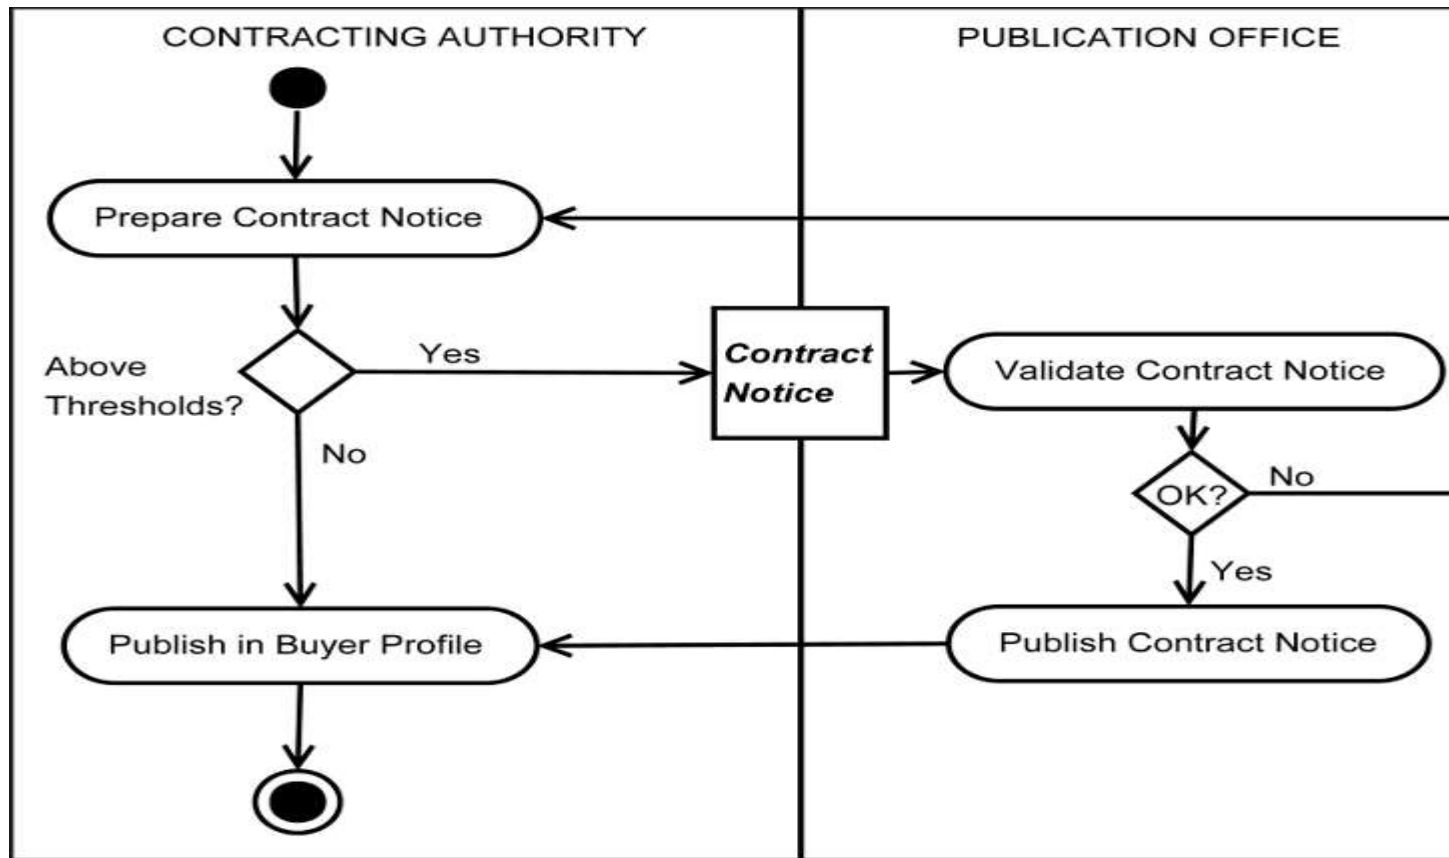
CONTRACTING AUTHORITY

PUBLICATION OFFICE

Prepare Contract Notice

Above Thresholds?

Yes

No

Contract Notice

Validate Contract Notice

OK?

No

Yes

Publish in Buyer Profile

Publish Contract Notice